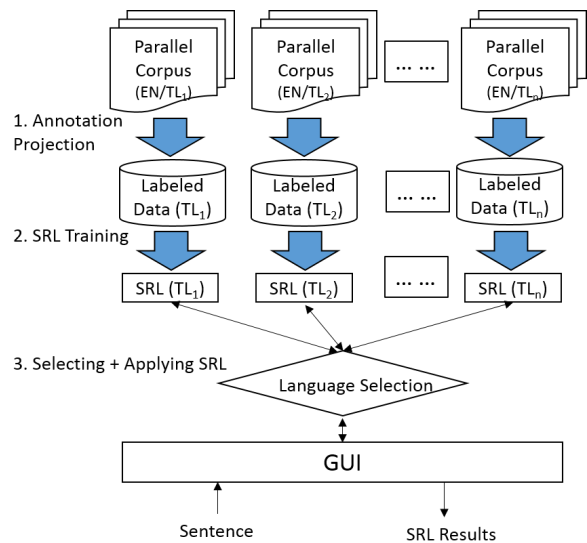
Parallel Corpus (EN/TL$_1$)

Parallel Corpus (EN/TL$_2$)

... ...

Parallel Corpus (EN/TL$_n$)

1. Annotation Projection

Labeled Data (TL$_1$)

Labeled Data (TL$_2$)

... ...

Labeled Data (TL$_n$)

2. SRL Training

SRL (TL$_1$)

SRL (TL$_2$)

... ...

SRL (TL$_n$)

3. Selecting + Applying SRL

Language Selection

GUI

Sentence

SRL Results